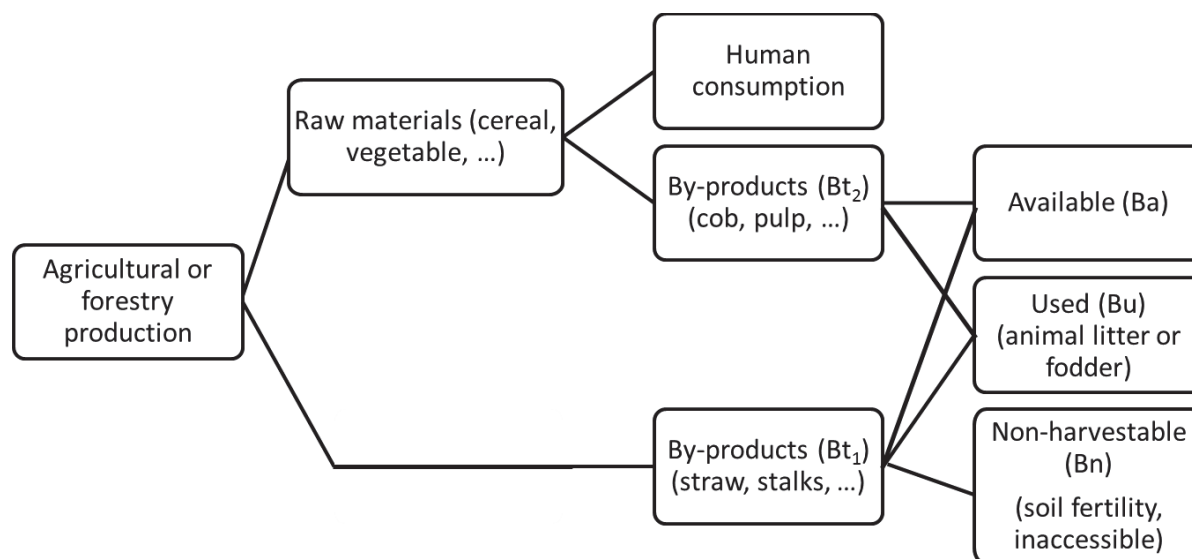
Agricultural or forestry production

Raw materials (cereal, vegetable, …)

Human consumption

By-products ($Bt_2$) (cob, pulp, …)

By-products ($Bt_1$) (straw, stalks, …)

Available (Ba)

Used (Bu) (animal litter or fodder)

Non-harvestable (Bn)

(soil fertility, inaccessible)